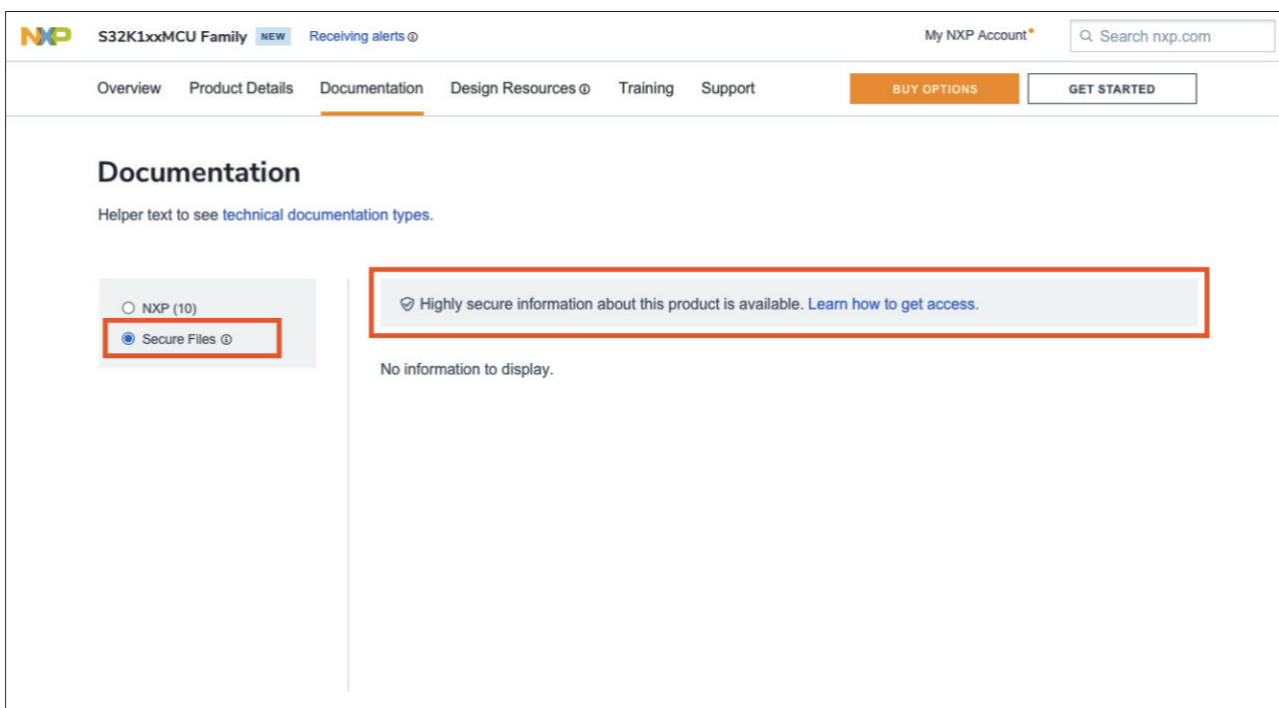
NXP S32K1xxMCU Family NEW Receiving alerts ⓘ My NXP Account• Search nxp.com

Overview Product Details Documentation Design Resources ⓘ Training Support BUY OPTIONS GET STARTED

Documentation

Helper text to see technical documentation types.

NXP (10)
Secure Files ⓘ

Highly secure information about this product is available. Learn how to get access.

No information to display.